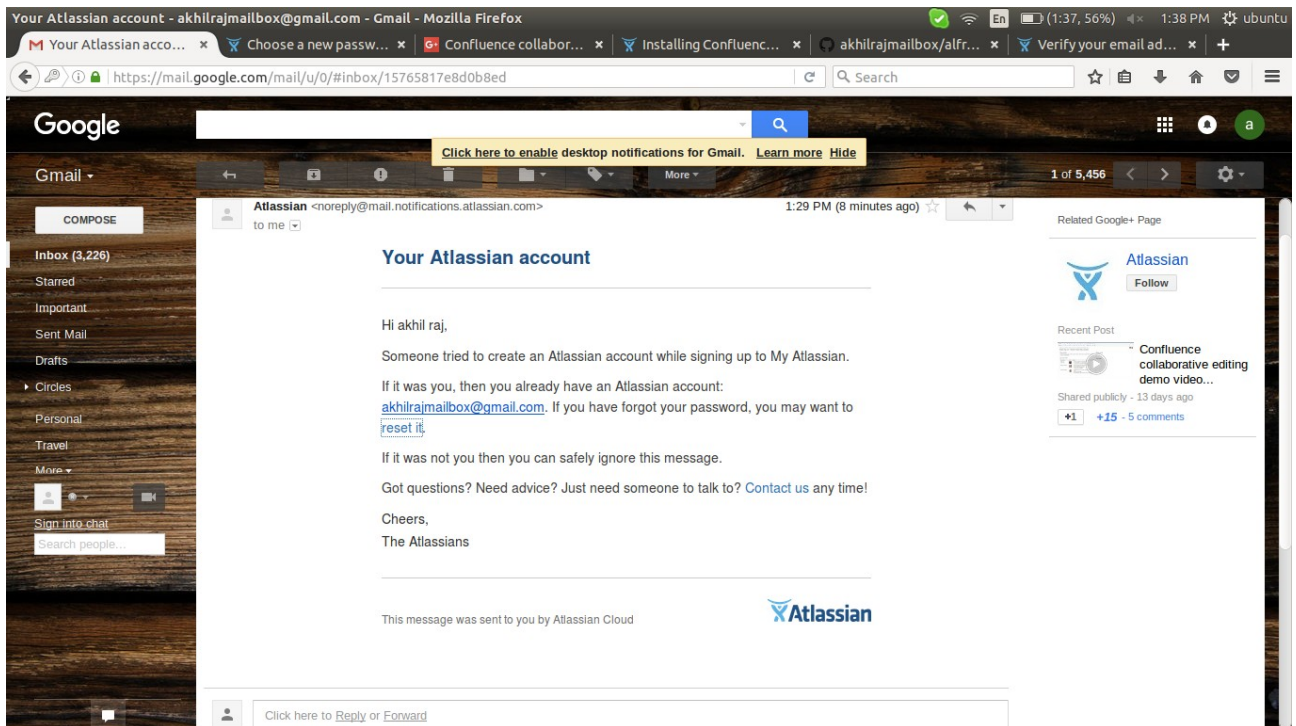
Your Atlassian account - akhilrajmailbox@gmail.com - Gmail - Mozilla Firefox

En (1:37, 56%) 1:38 PM ubuntu

Your Atlassian acco... × Choose a new passw... × Confluence collabor... × Installing Confluenc... × akhilrajmailbox/alfr... × Verify your email ad... × +

https://mail.google.com/mail/u/0/#inbox/15765817e8d0b8ed

Search

Google

Click here to enable desktop notifications for Gmail. Learn more Hide

Gmail

More

1 of 5,456

COMPOSE

Inbox (3,226)
Starred
Important
Sent Mail
Drafts
Circles
Personal
Travel
More

Sign into chat
Search people...

Atlassian <noreply@mail.notifications.atlassian.com>
to me

1:29 PM (8 minutes ago)

Your Atlassian account

Hi akhil raj,

Someone tried to create an Atlassian account while signing up to My Atlassian.

If it was you, then you already have an Atlassian account: akhilrajmailbox@gmail.com. If you have forgot your password, you may want to reset it.

If it was not you then you can safely ignore this message.

Got questions? Need advice? Just need someone to talk to? Contact us any time!

Cheers,
The Atlassians

This message was sent to you by Atlassian Cloud

Atlassian

Related Google+ Page

Atlassian
Follow

Recent Post

Confluence collaborative editing demo video...

Shared publicly - 13 days ago

+1 +15 - 5 comments

Click here to Reply or Forward